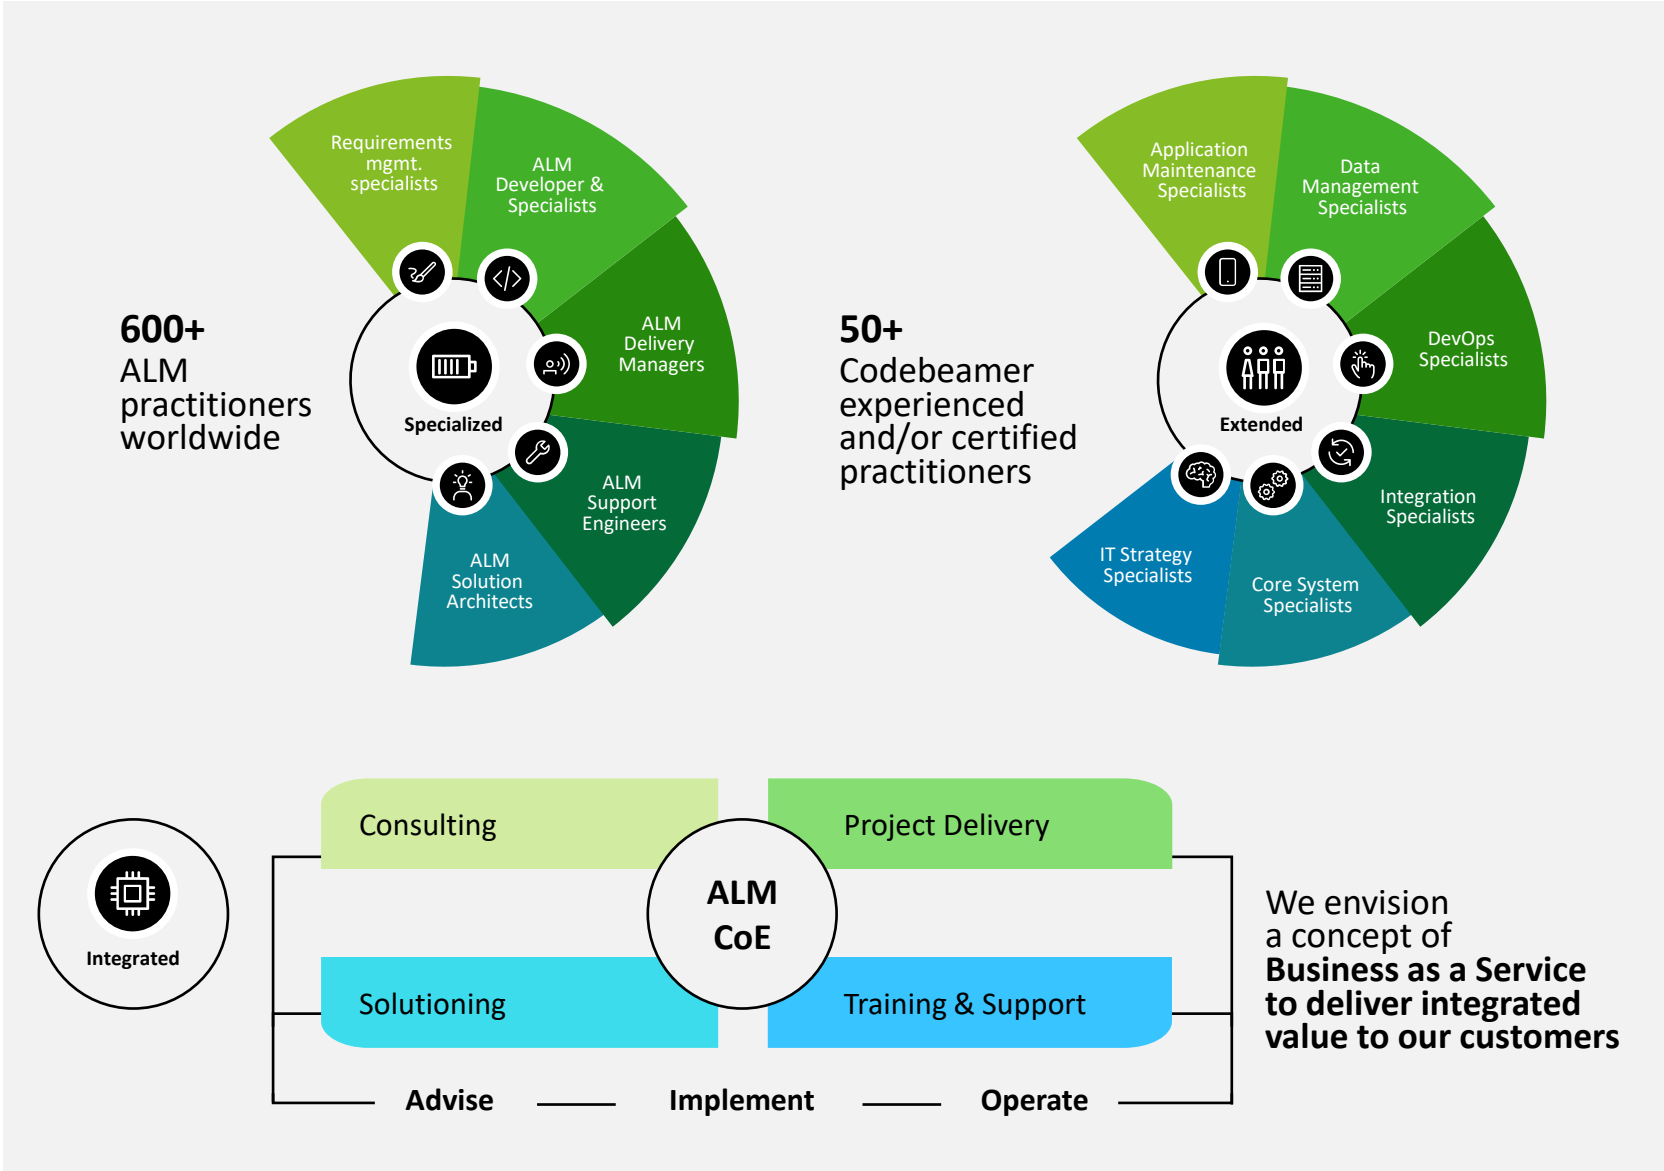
Requirements mgmt. specialists

ALM Developer & Specialists

ALM Delivery Managers

ALM Support Engineers

ALM Solution Architects

Specialized

**600+**
ALM practitioners worldwide

**50+**
Codebeamer experienced and/or certified practitioners

Application Maintenance Specialists

Data Management Specialists

DevOps Specialists

Integration Specialists

Core System Specialists

IT Strategy Specialists

Extended

Integrated

Consulting

Project Delivery

ALM CoE

Solutioning

Training & Support

Advise

Implement

Operate

We envision a concept of **Business as a Service to deliver integrated value to our customers**